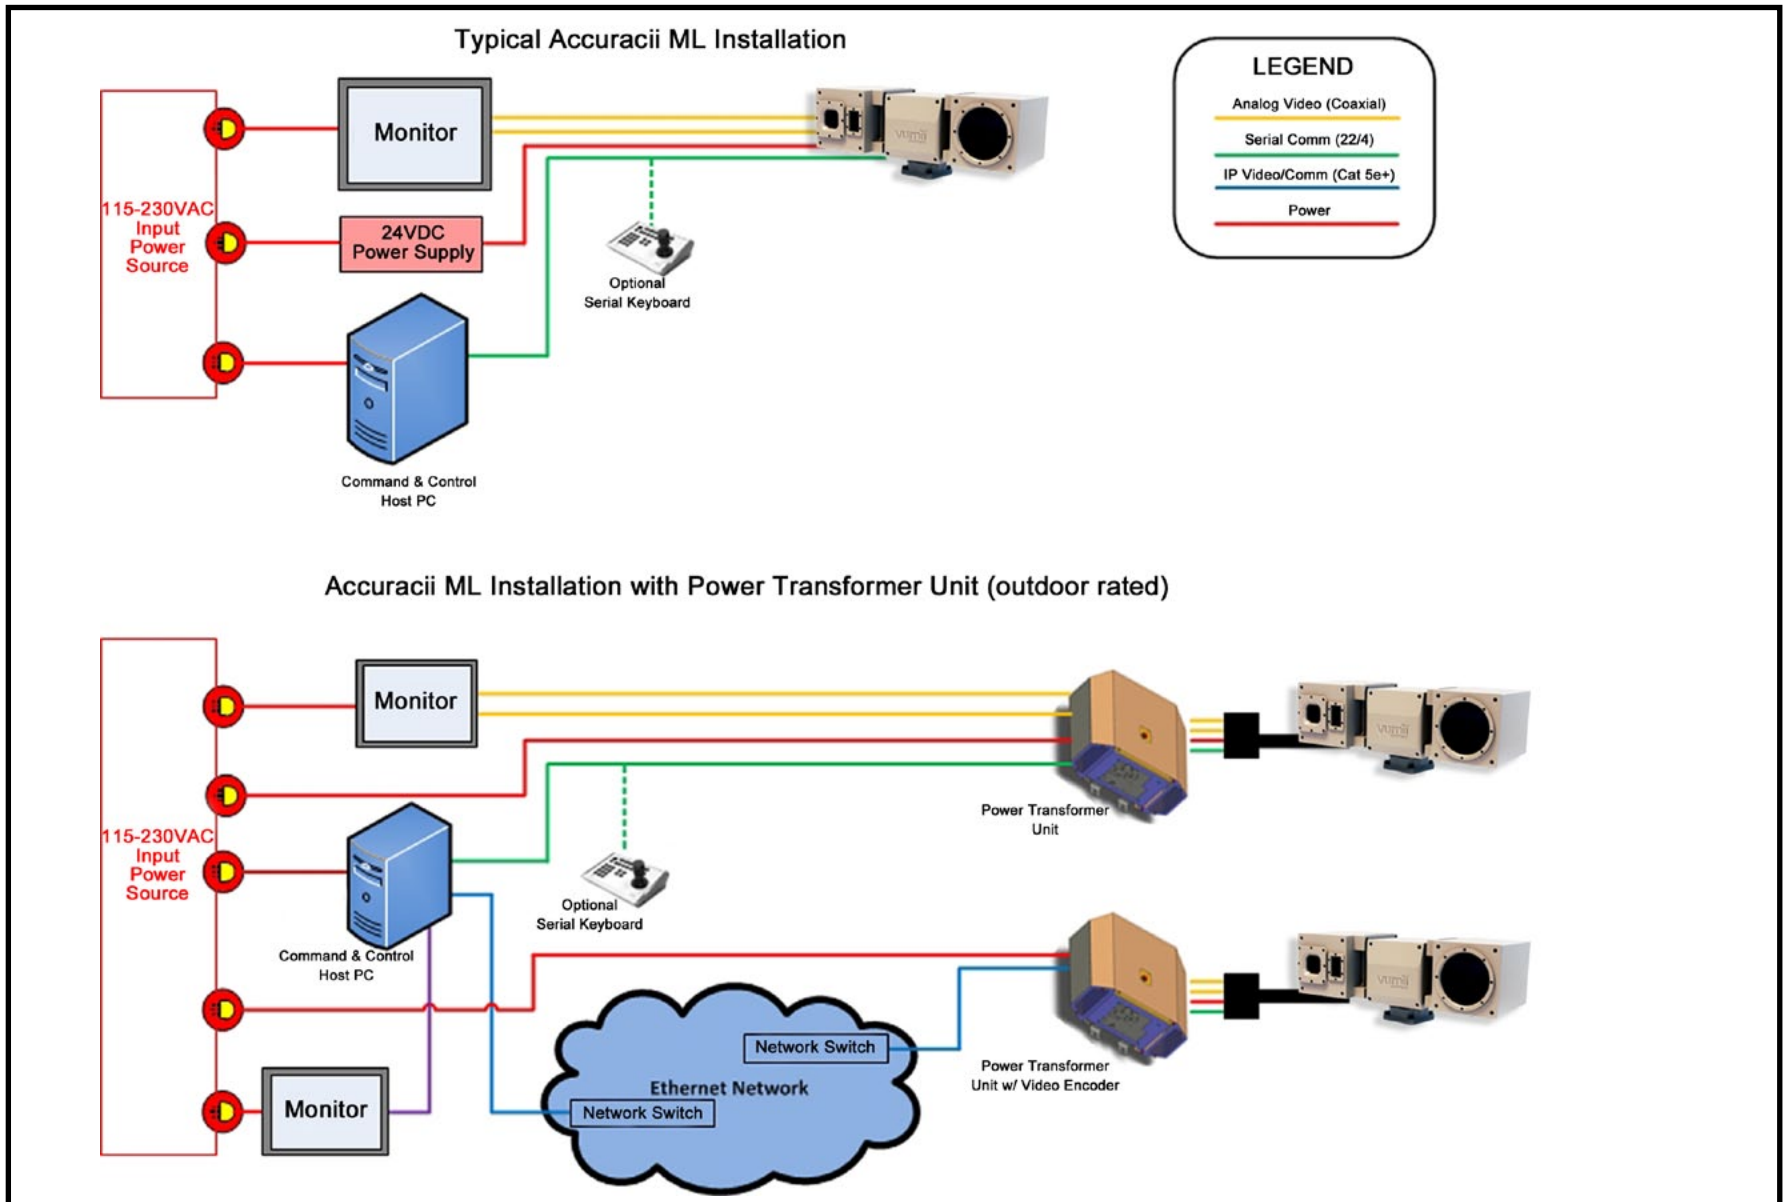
Typical Accuracii ML Installation

LEGEND

Analog Video (Coaxial)

Serial Comm (22/4)

IP Video/Comm (Cat 5e+)

Power

115-230VAC Input Power Source

Monitor

24VDC Power Supply

Optional Serial Keyboard

Command & Control Host PC

Accuracii ML Installation with Power Transformer Unit (outdoor rated)

115-230VAC Input Power Source

Monitor

Power Transformer Unit

Optional Serial Keyboard

Command & Control Host PC

Network Switch

Ethernet Network

Network Switch

Power Transformer Unit w/ Video Encoder

Monitor